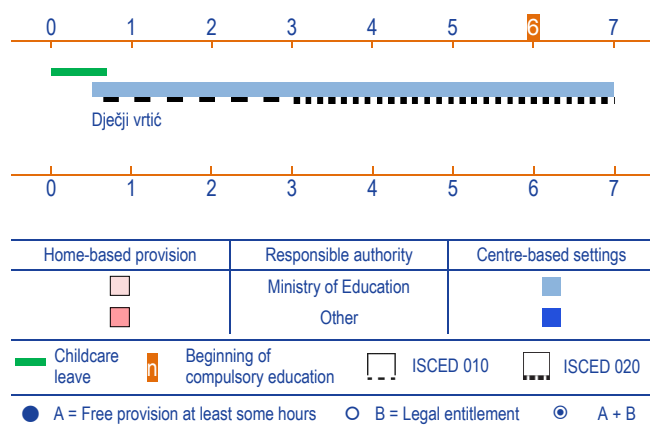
0 1 2 3 4 5 6 7

Dječji vrtić

0 1 2 3 4 5 6 7

| Home-based provision | Responsible authority | Centre-based settings |
|---|---|---|
| | Ministry of Education | |
| | Other | |

Childcare leave

n Beginning of compulsory education

ISCED 010

ISCED 020

A = Free provision at least some hours

B = Legal entitlement

A + B